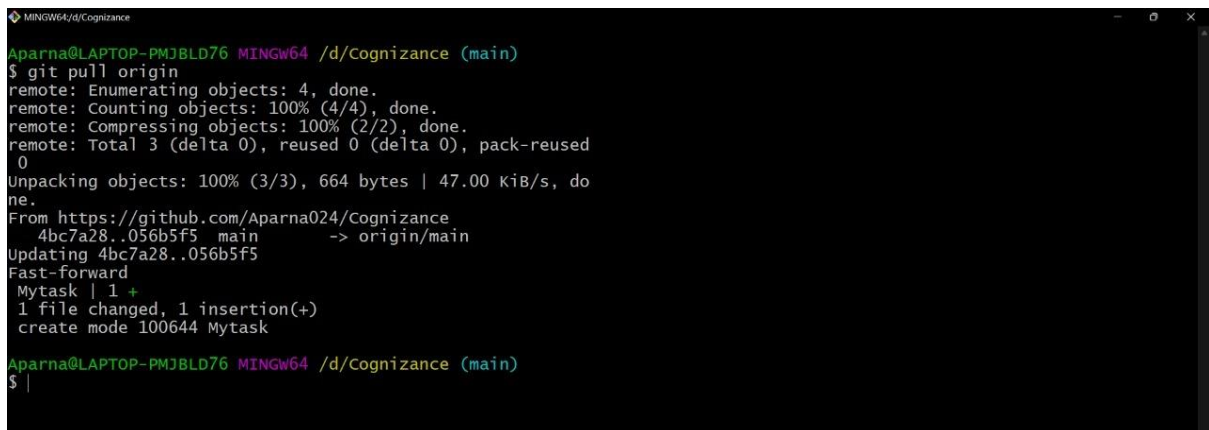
MINGW64:/d/Cognizance

Aparna@LAPTOP-PMJBLD76 MINGW64 /d/Cognizance (main)
$ git pull origin
remote: Enumerating objects: 4, done.
remote: Counting objects: 100% (4/4), done.
remote: Compressing objects: 100% (2/2), done.
remote: Total 3 (delta 0), reused 0 (delta 0), pack-reused 0
Unpacking objects: 100% (3/3), 664 bytes | 47.00 KiB/s, done.
From https://github.com/Aparna024/Cognizance
   4bc7a28..056b5f5  main       -> origin/main
Updating 4bc7a28..056b5f5
Fast-forward
 Mytask | 1 +
 1 file changed, 1 insertion(+)
 create mode 100644 Mytask

Aparna@LAPTOP-PMJBLD76 MINGW64 /d/Cognizance (main)
$ |